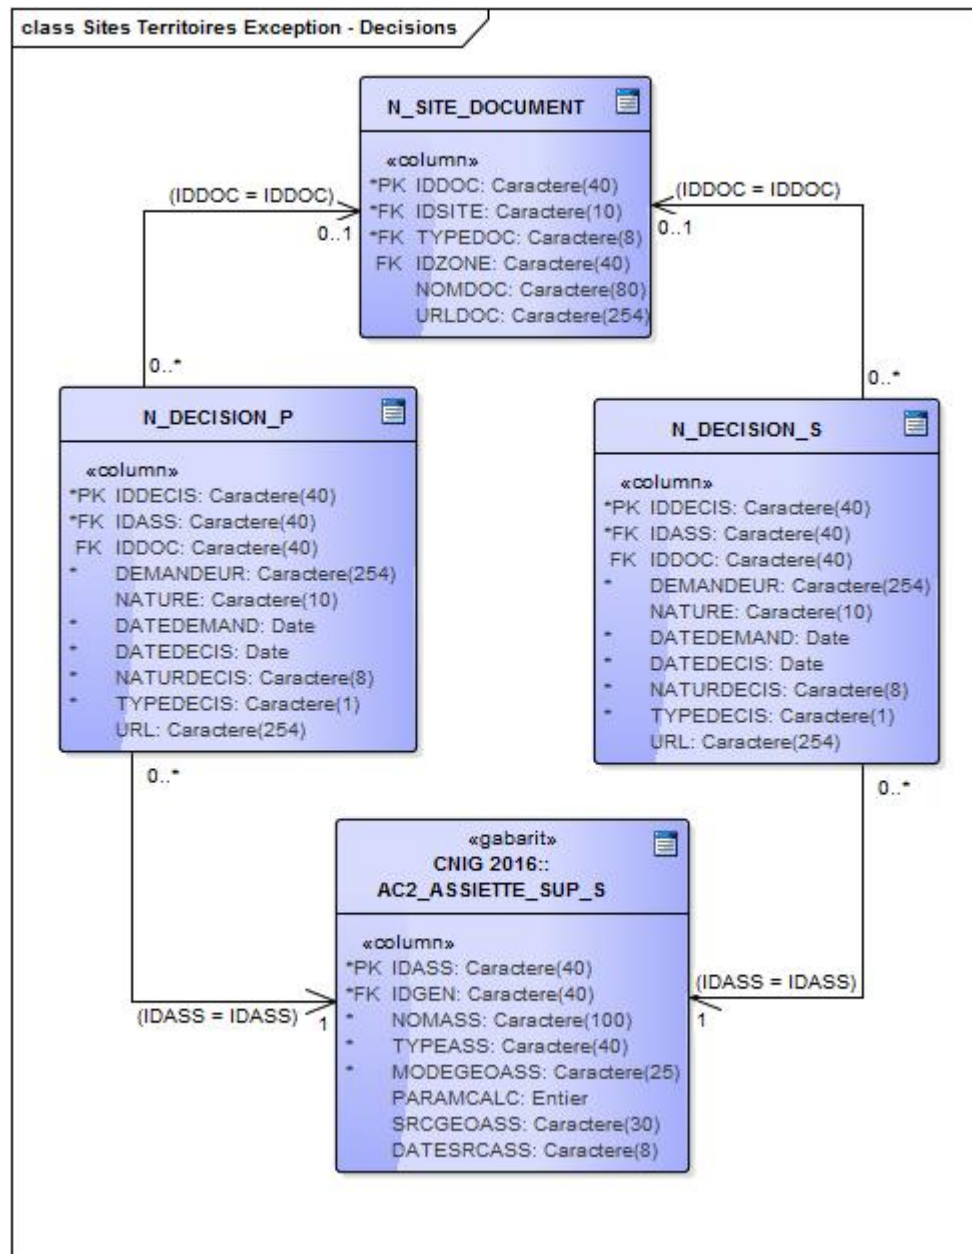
class Sites Territoires Exception - Decisions

N_SITE_DOCUMENT

«column»
*PK IDDOC: Caractere(40)
*FK IDSITE: Caractere(10)
*FK TYPEDOC: Caractere(8)
FK IDZONE: Caractere(40)
NOMDOC: Caractere(80)
URLDOC: Caractere(254)

(IDDOC = IDDOC)
0..1
(IDDOC = IDDOC)
0..1

0..*
0..*

N_DECISION_P

«column»
*PK IDDECIS: Caractere(40)
*FK IDASS: Caractere(40)
FK IDDOC: Caractere(40)
* DEMANDEUR: Caractere(254)
NATURE: Caractere(10)
* DATEDEMAND: Date
* DATEDECIS: Date
* NATURDECIS: Caractere(8)
* TYPEDECIS: Caractere(1)
URL: Caractere(254)

N_DECISION_S

«column»
*PK IDDECIS: Caractere(40)
*FK IDASS: Caractere(40)
FK IDDOC: Caractere(40)
* DEMANDEUR: Caractere(254)
NATURE: Caractere(10)
* DATEDEMAND: Date
* DATEDECIS: Date
* NATURDECIS: Caractere(8)
* TYPEDECIS: Caractere(1)
URL: Caractere(254)

0..*
0..*

«gabarit»
CNIG 2016::
AC2_ASSIETTE_SUP_S

«column»
*PK IDASS: Caractere(40)
*FK IDGEN: Caractere(40)
* NOMASS: Caractere(100)
* TYPEASS: Caractere(40)
* MODEGEOASS: Caractere(25)
PARAMCALC: Entier
SRCGEOASS: Caractere(30)
DATESRCASS: Caractere(8)

(IDASS = IDASS)
1
(IDASS = IDASS)
1